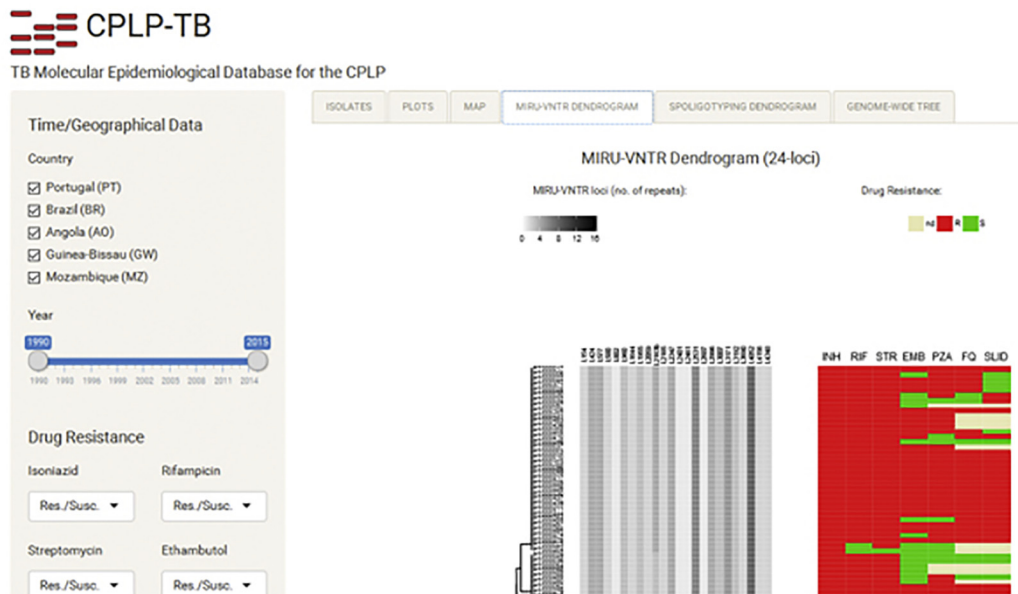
CPLP-TB

TB Molecular Epidemiological Database for the CPLP

Time/Geographical Data

Country

☑ Portugal (PT)
☑ Brazil (BR)
☑ Angola (AO)
☑ Guinea-Bissau (GW)
☑ Mozambique (MZ)

Year

1990 2015

1990 1993 1996 1999 2002 2005 2008 2011 2014

Drug Resistance

Isoniazid Rifampicin

Res./Susc. Res./Susc.

Streptomycin Ethambutol

Res./Susc. Res./Susc.

ISOLATES PLOTS MAP MIRU-VNTR DENDROGRAM SPOLIGOTYPING DENDROGRAM GENOME-WIDE TREE

MIRU-VNTR Dendrogram (24-loci)

MIRU-VNTR loci (no. of repeats):

0 4 8 12 16

Drug Resistance:

nd R S

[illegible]

INH RIF STR EMB PZA FQ SLID